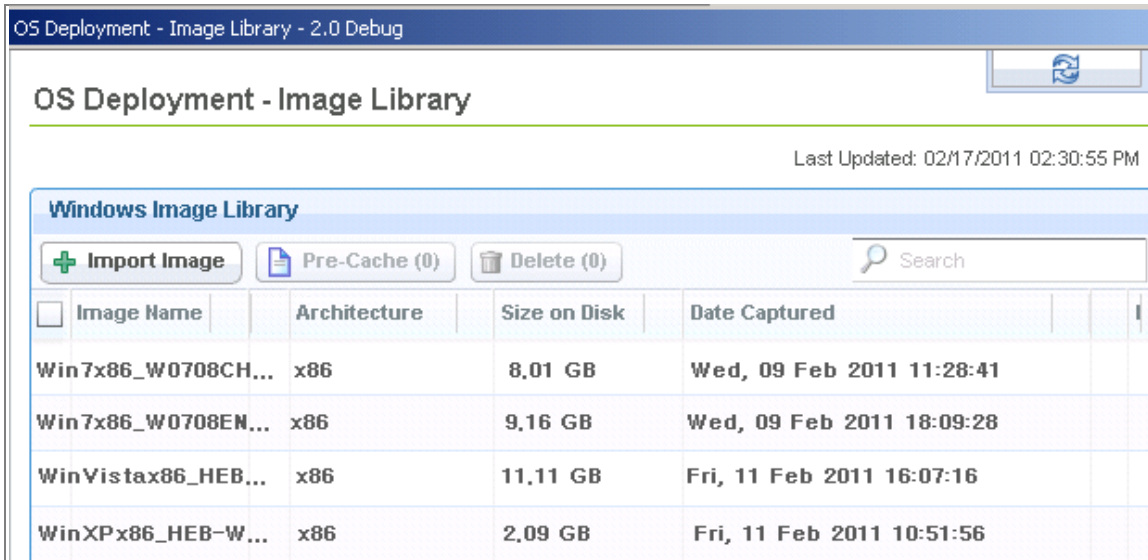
OS Deployment - Image Library - 2.0 Debug

OS Deployment - Image Library

Last Updated: 02/17/2011 02:30:55 PM

Windows Image Library

Import Image
Pre-Cache (0)
Delete (0)
Search

| Image Name | Architecture | Size on Disk | Date Captured |
|---|---|---|---|
| Win7x86_W0708CH... | x86 | 8,01 GB | Wed, 09 Feb 2011 11:28:41 |
| Win7x86_W0708EN... | x86 | 9,16 GB | Wed, 09 Feb 2011 18:09:28 |
| WinVistax86_HEB... | x86 | 11,11 GB | Fri, 11 Feb 2011 16:07:16 |
| WinXPx86_HEB-W... | x86 | 2,09 GB | Fri, 11 Feb 2011 10:51:56 |